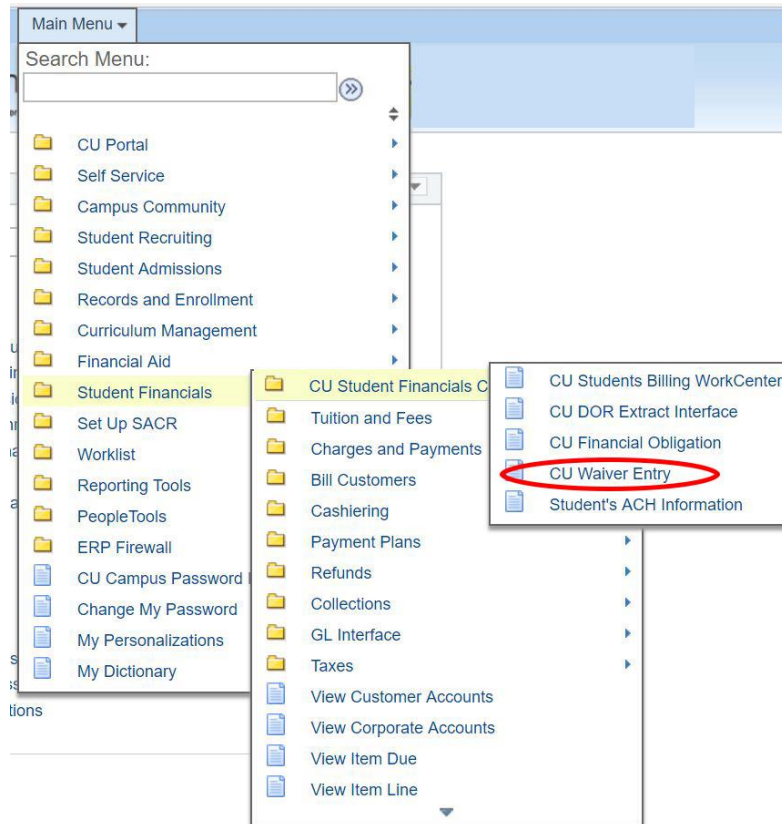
Main Menu

Search Menu:

CU Portal
Self Service
Campus Community
Student Recruiting
Student Admissions
Records and Enrollment
Curriculum Management
Financial Aid
Student Financials
Set Up SACR
Worklist
Reporting Tools
PeopleTools
ERP Firewall
CU Campus Password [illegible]
Change My Password
My Personalizations
My Dictionary

CU Student Financials C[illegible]
Tuition and Fees
Charges and Payments
Bill Customers
Cashiering
Payment Plans
Refunds
Collections
GL Interface
Taxes
View Customer Accounts
View Corporate Accounts
View Item Due
View Item Line

CU Students Billing WorkCenter
CU DOR Extract Interface
CU Financial Obligation
CU Waiver Entry
Student's ACH Information

tions